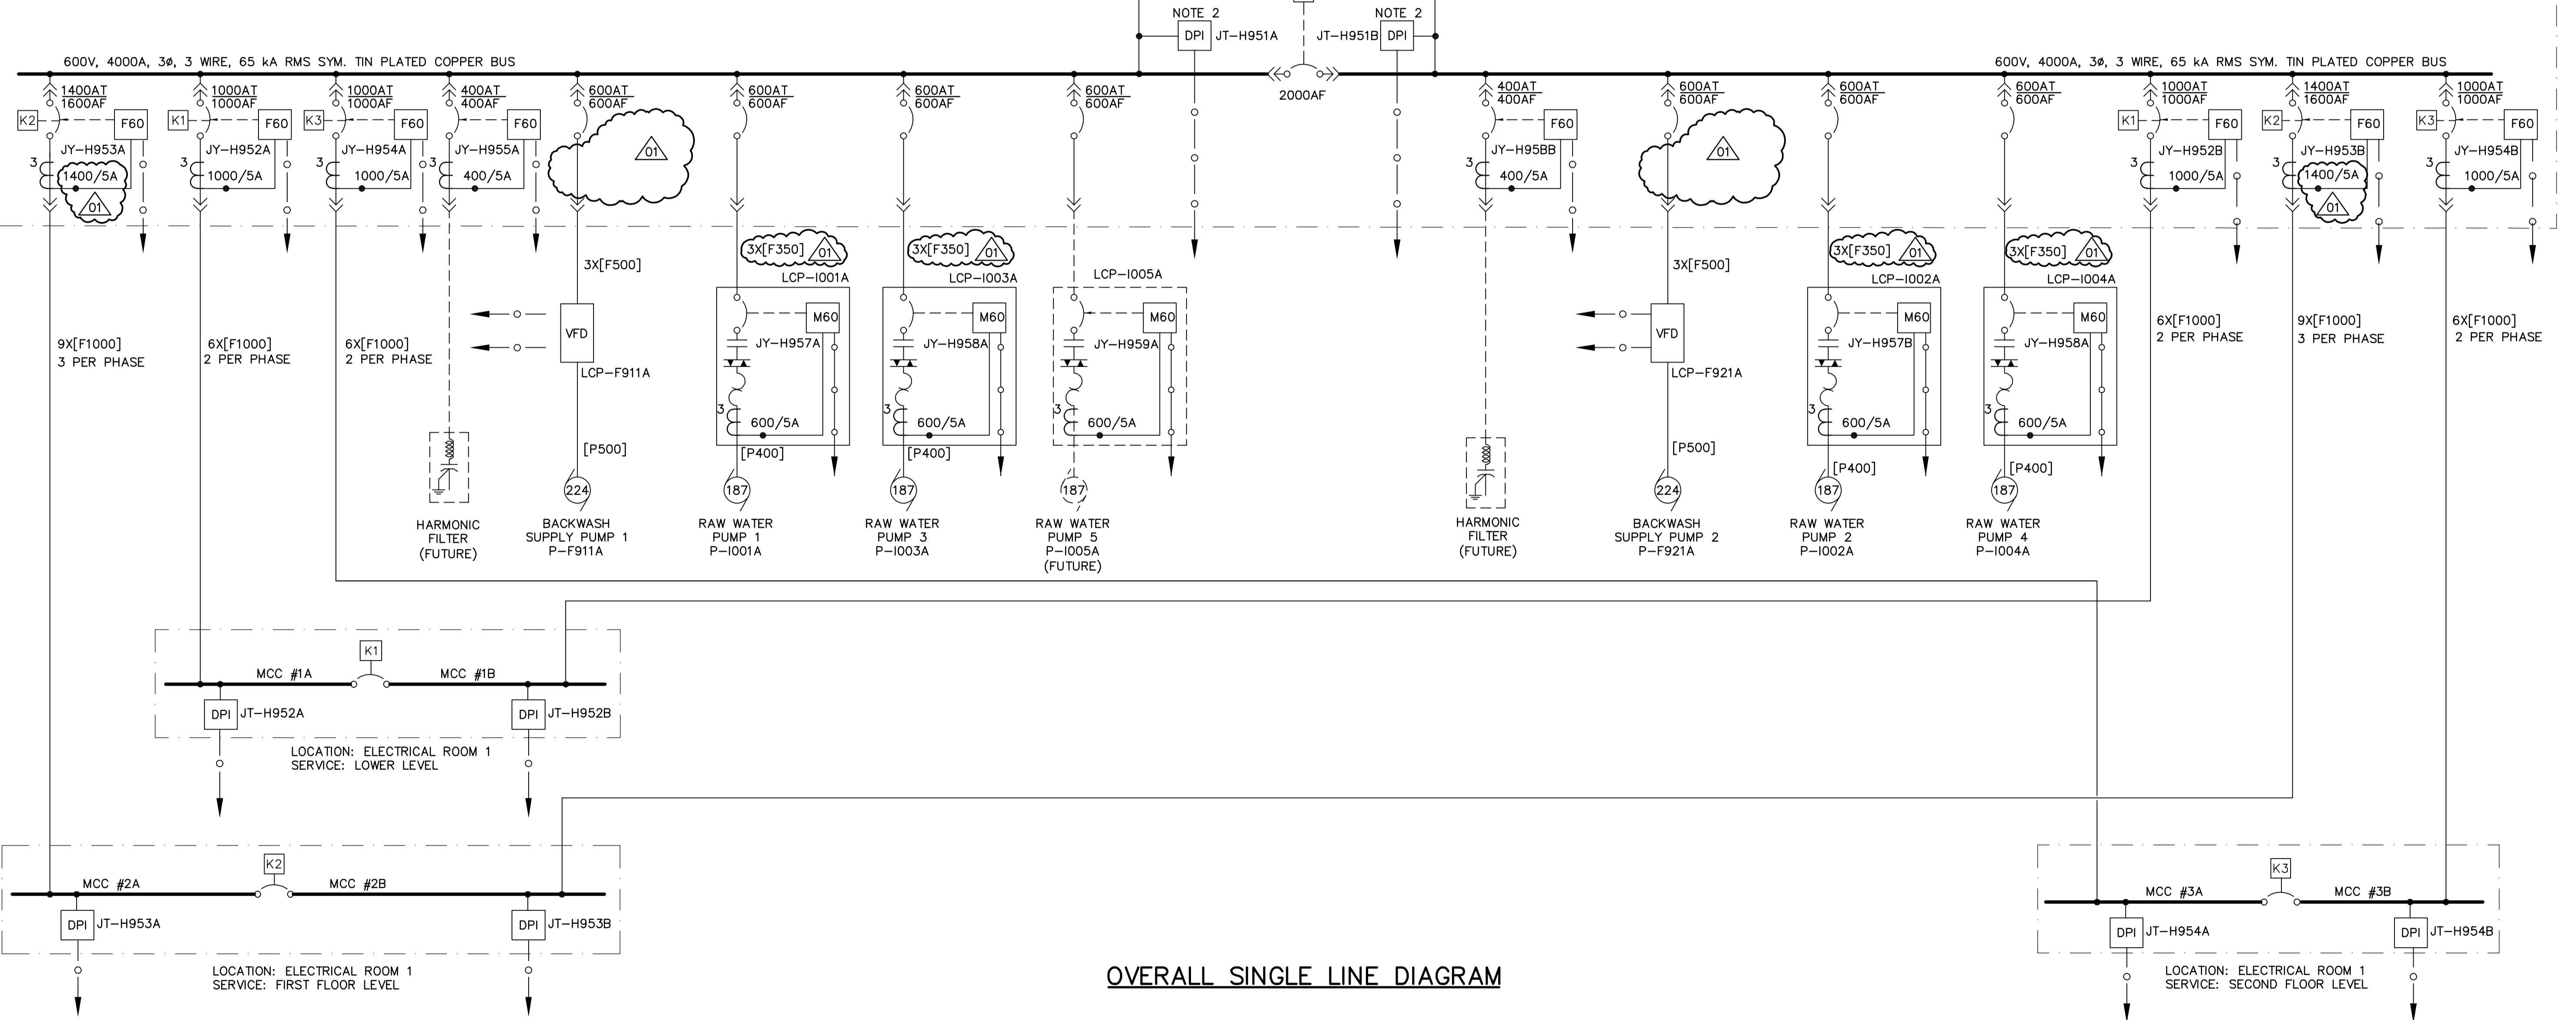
NOTE 2
DPI JT–H951A
JT–H951B DPI
NOTE 2

600V, 4000A, 3Ø, 3 WIRE, 65 kA RMS SYM. TIN PLATED COPPER BUS
600V, 4000A, 3Ø, 3 WIRE, 65 kA RMS SYM. TIN PLATED COPPER BUS

2000AF

$\frac{1400AT}{1600AF}$ K2 F60 JY–H953A 3 1400/5A 01
$\frac{1000AT}{1000AF}$ K1 F60 JY–H952A 3 1000/5A
$\frac{1000AT}{1000AF}$ K3 F60 JY–H954A 3 1000/5A
$\frac{400AT}{400AF}$ F60 JY–H955A 3 400/5A
$\frac{600AT}{600AF}$ 01
$\frac{600AT}{600AF}$
$\frac{600AT}{600AF}$
$\frac{600AT}{600AF}$
$\frac{400AT}{400AF}$ F60 JY–H95BB 3 400/5A
$\frac{600AT}{600AF}$ 01
$\frac{600AT}{600AF}$
$\frac{600AT}{600AF}$
$\frac{1000AT}{1000AF}$ K1 F60 JY–H952B 3 1000/5A
$\frac{1400AT}{1600AF}$ K2 F60 JY–H953B 3 1400/5A 01
$\frac{1000AT}{1000AF}$ K3 F60 JY–H954B 3 1000/5A

3X[F350] 01 LCP–I001A M60 JY–H957A 3 600/5A [P400]
3X[F350] 01 LCP–I003A M60 JY–H958A 3 600/5A [P400]
LCP–I005A M60 JY–H959A 3 600/5A
3X[F350] 01 LCP–I002A M60 JY–H957B 3 600/5A [P400]
3X[F350] 01 LCP–I004A M60 JY–H958A 3 600/5A [P400]

3X[F500] VFD LCP–F911A [P500]
3X[F500] VFD LCP–F921A [P500]

9X[F1000] 3 PER PHASE
6X[F1000] 2 PER PHASE
6X[F1000] 2 PER PHASE
6X[F1000] 2 PER PHASE
9X[F1000] 3 PER PHASE
6X[F1000] 2 PER PHASE

HARMONIC FILTER (FUTURE)
224 BACKWASH SUPPLY PUMP 1 P–F911A
187 RAW WATER PUMP 1 P–I001A
187 RAW WATER PUMP 3 P–I003A
187 RAW WATER PUMP 5 P–I005A (FUTURE)
HARMONIC FILTER (FUTURE)
224 BACKWASH SUPPLY PUMP 2 P–F921A
187 RAW WATER PUMP 2 P–I002A
187 RAW WATER PUMP 4 P–I004A

K1
MCC #1A MCC #1B
DPI JT–H952A DPI JT–H952B
LOCATION: ELECTRICAL ROOM 1
SERVICE: LOWER LEVEL

K2
MCC #2A MCC #2B
DPI JT–H953A DPI JT–H953B
LOCATION: ELECTRICAL ROOM 1
SERVICE: FIRST FLOOR LEVEL

OVERALL SINGLE LINE DIAGRAM

K3
MCC #3A MCC #3B
DPI JT–H954A DPI JT–H954B
LOCATION: ELECTRICAL ROOM 1
SERVICE: SECOND FLOOR LEVEL